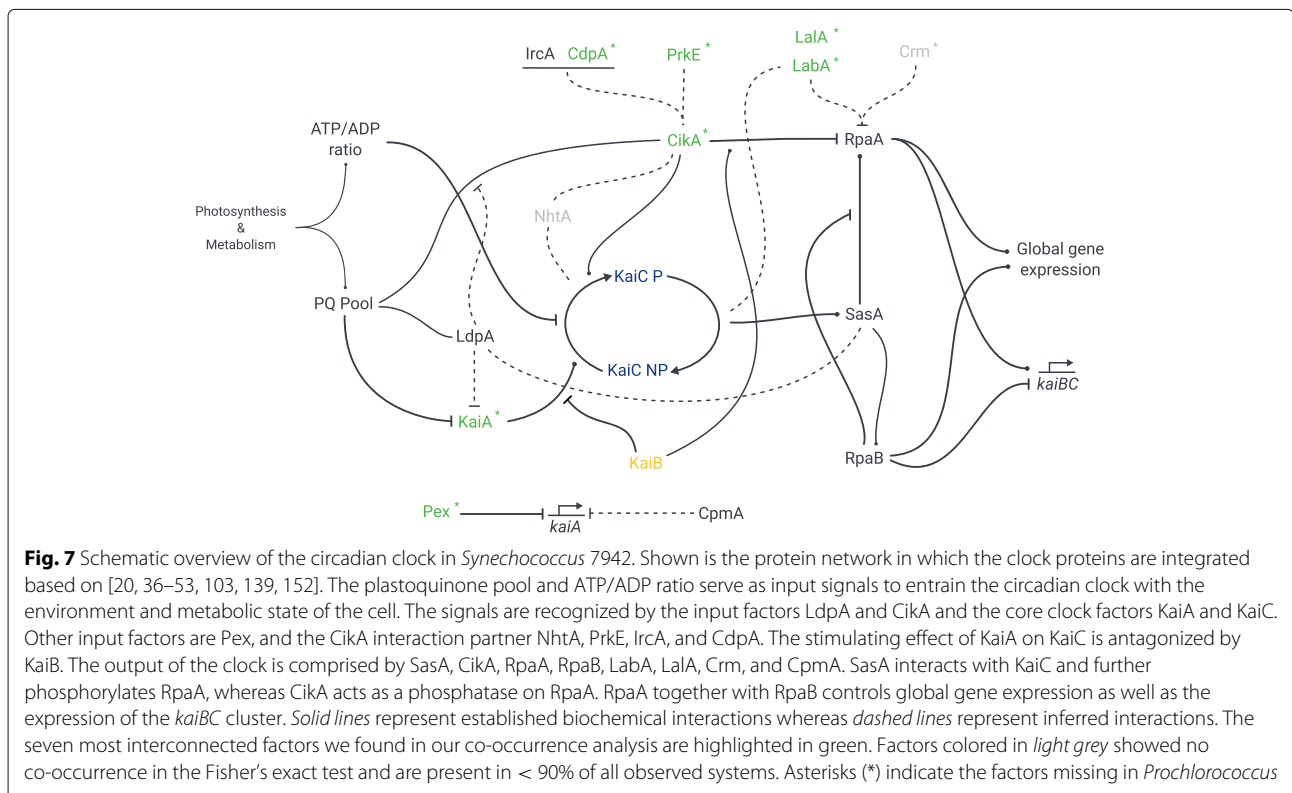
IrcA CdpA *

PrkE *

LalA *

LabA *

Crm *

ATP/ADP ratio

CikA *

RpaA

Photosynthesis & Metabolism

NhtA

Global gene expression

KaiC P

PQ Pool

SasA

LdpA

KaiC NP

kaiBC

KaiA *

KaiB

RpaB

Pex *

kaiA

CpmA

**Fig. 7** Schematic overview of the circadian clock in *Synechococcus* 7942. Shown is the protein network in which the clock proteins are integrated based on [20, 36–53, 103, 139, 152]. The plastoquinone pool and ATP/ADP ratio serve as input signals to entrain the circadian clock with the environment and metabolic state of the cell. The signals are recognized by the input factors LdpA and CikA and the core clock factors KaiA and KaiC. Other input factors are Pex, and the CikA interaction partner NhtA, PrkE, IrcA, and CdpA. The stimulating effect of KaiA on KaiC is antagonized by KaiB. The output of the clock is comprised by SasA, CikA, RpaA, RpaB, LabA, LalA, Crm, and CpmA. SasA interacts with KaiC and further phosphorylates RpaA, whereas CikA acts as a phosphatase on RpaA. RpaA together with RpaB controls global gene expression as well as the expression of the *kaiBC* cluster. *Solid lines* represent established biochemical interactions whereas *dashed lines* represent inferred interactions. The seven most interconnected factors we found in our co-occurrence analysis are highlighted in green. Factors colored in *light grey* showed no co-occurrence in the Fisher's exact test and are present in < 90% of all observed systems. Asterisks (*) indicate the factors missing in *Prochlorococcus*